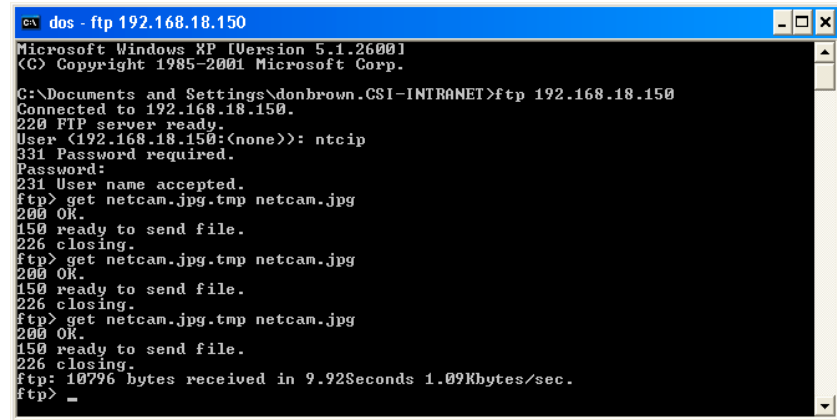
dos - ftp 192.168.18.150

Microsoft Windows XP [Version 5.1.2600]
(C) Copyright 1985-2001 Microsoft Corp.

C:\Documents and Settings\donbrown.CSI-INTRANET>ftp 192.168.18.150
Connected to 192.168.18.150.
220 FTP server ready.
User (192.168.18.150:(none)): ntcip
331 Password required.
Password:
231 User name accepted.
ftp> get netcam.jpg.tmp netcam.jpg
200 OK.
150 ready to send file.
226 closing.
ftp> get netcam.jpg.tmp netcam.jpg
200 OK.
150 ready to send file.
226 closing.
ftp> get netcam.jpg.tmp netcam.jpg
200 OK.
150 ready to send file.
226 closing.
ftp: 10796 bytes received in 9.92Seconds 1.09Kbytes/sec.
ftp> _